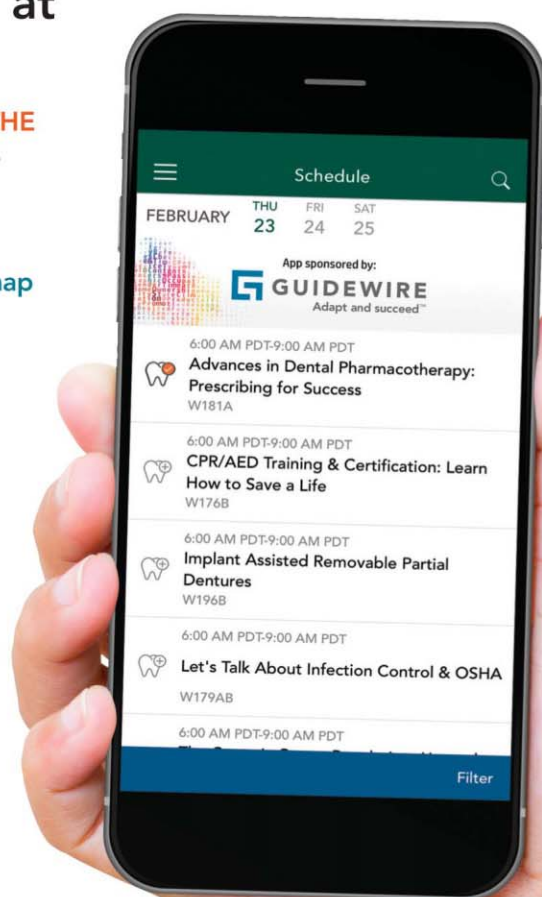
at

HE

nap

Schedule

FEBRUARY THU 23 FRI 24 SAT 25

App sponsored by:
GUIDEWIRE
Adapt and succeed™

6:00 AM PDT-9:00 AM PDT
Advances in Dental Pharmacotherapy: Prescribing for Success
W181A

6:00 AM PDT-9:00 AM PDT
CPR/AED Training & Certification: Learn How to Save a Life
W176B

6:00 AM PDT-9:00 AM PDT
Implant Assisted Removable Partial Dentures
W196B

6:00 AM PDT-9:00 AM PDT
Let's Talk About Infection Control & OSHA
W179AB

6:00 AM PDT-9:00 AM PDT
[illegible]

Filter